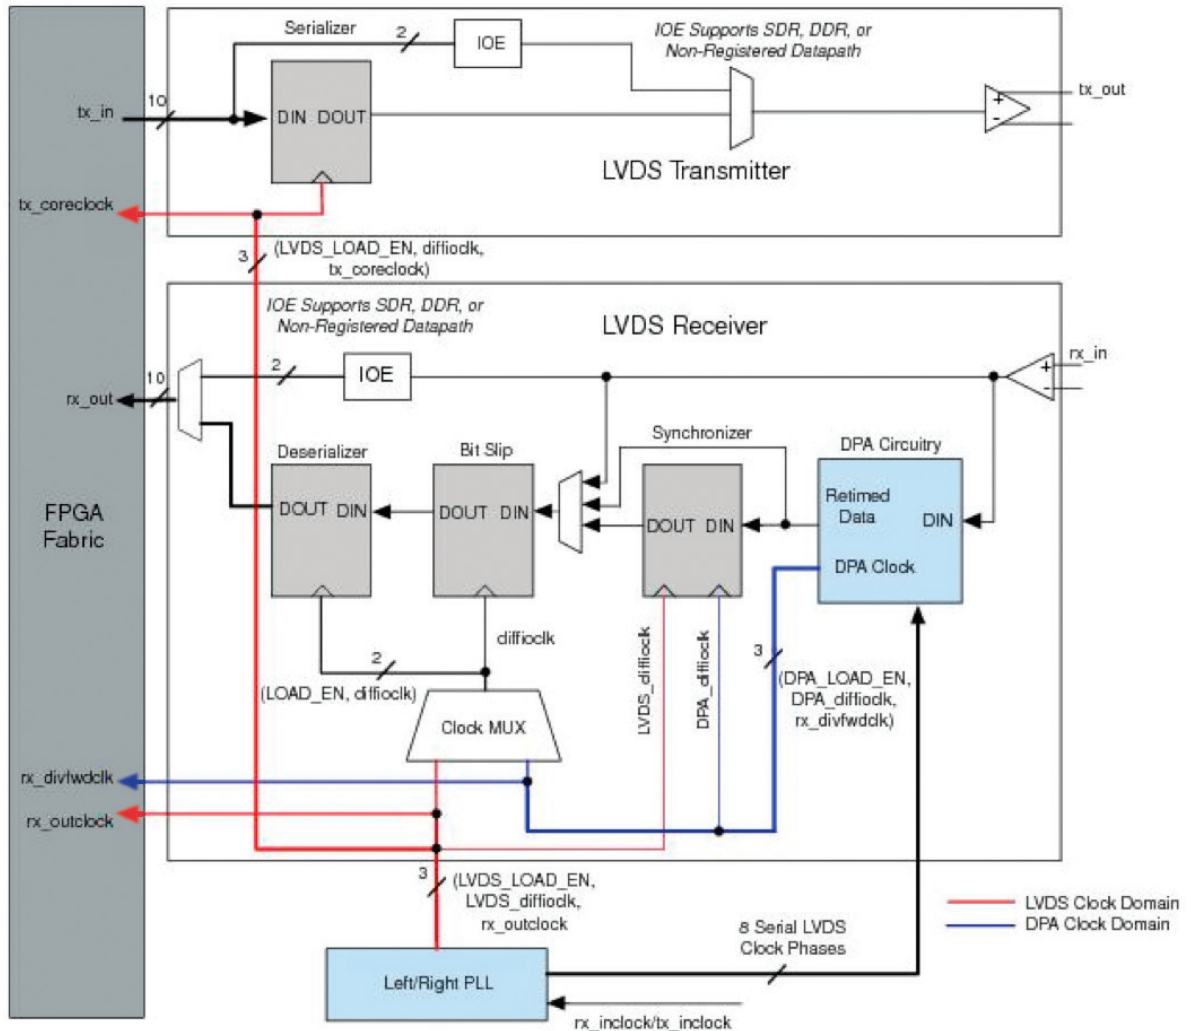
Serializer
2
IOE
IOE Supports SDR, DDR, or Non-Registered Datapath
tx_in
10
DIN DOUT
+
-
tx_out
LVDS Transmitter
tx_coreclock
3
(LVDS_LOAD_EN, diffioclk, tx_coreclock)
IOE Supports SDR, DDR, or Non-Registered Datapath
LVDS Receiver
rx_in
+
-
10
2
IOE
rx_out
Synchronizer
DPA Circuitry
Deserializer
Bit Slip
FPGA Fabric
DOUT DIN
DOUT DIN
DOUT DIN
Retimed Data
DIN
DPA Clock
diffioclk
LVDS_diffioclk
DPA_diffioclk
2
3
(LOAD_EN, diffioclk)
(DPA_LOAD_EN, DPA_diffioclk, rx_divfwdclk)
Clock MUX
rx_divfwdclk
rx_outclock
3
(LVDS_LOAD_EN, LVDS_diffioclk, rx_outclock
8 Serial LVDS Clock Phases
LVDS Clock Domain
DPA Clock Domain
Left/Right PLL
rx_inclock/tx_inclock